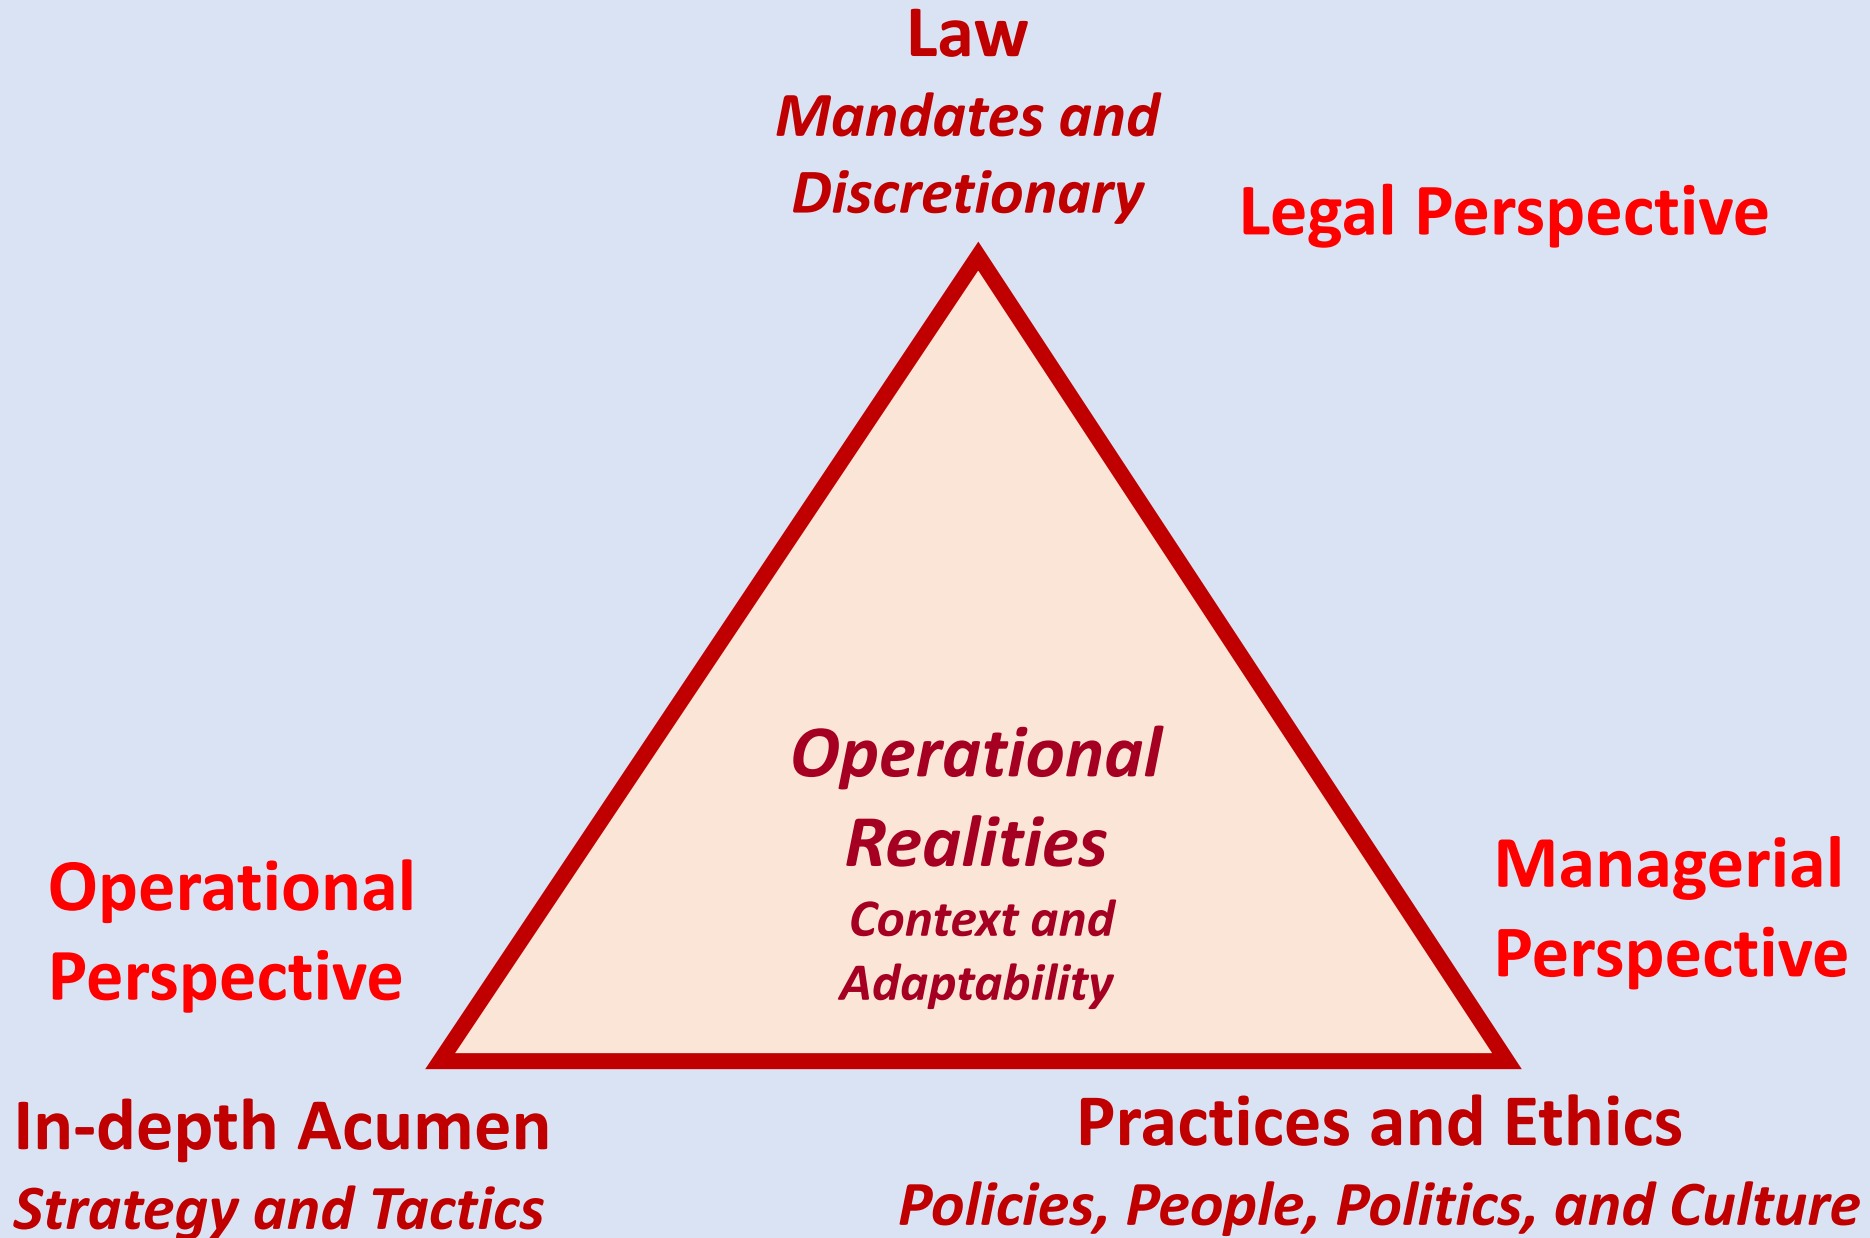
Law
Mandates and Discretionary

Legal Perspective

Operational Realities
Context and Adaptability

Operational Perspective

Managerial Perspective

In-depth Acumen
Strategy and Tactics

Practices and Ethics
Policies, People, Politics, and Culture